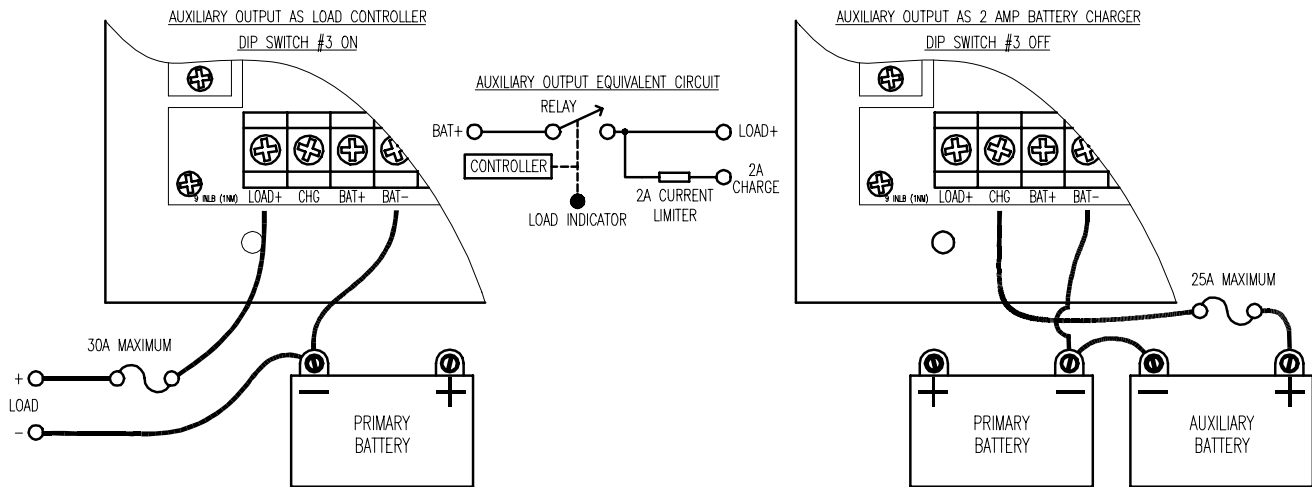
AUXILIARY OUTPUT AS LOAD CONTROLLER
DIP SWITCH #3 ON

9 INLB (1NM) LOAD+ CHG BAT+ BAT−

30A MAXIMUM

+
LOAD
−

PRIMARY BATTERY

AUXILIARY OUTPUT EQUIVALENT CIRCUIT
RELAY
BAT+
LOAD+
CONTROLLER
2A CHARGE
2A CURRENT LIMITER
LOAD INDICATOR

AUXILIARY OUTPUT AS 2 AMP BATTERY CHARGER
DIP SWITCH #3 OFF

9 INLB (1NM) LOAD+ CHG BAT+ BAT−

25A MAXIMUM

PRIMARY BATTERY

AUXILIARY BATTERY